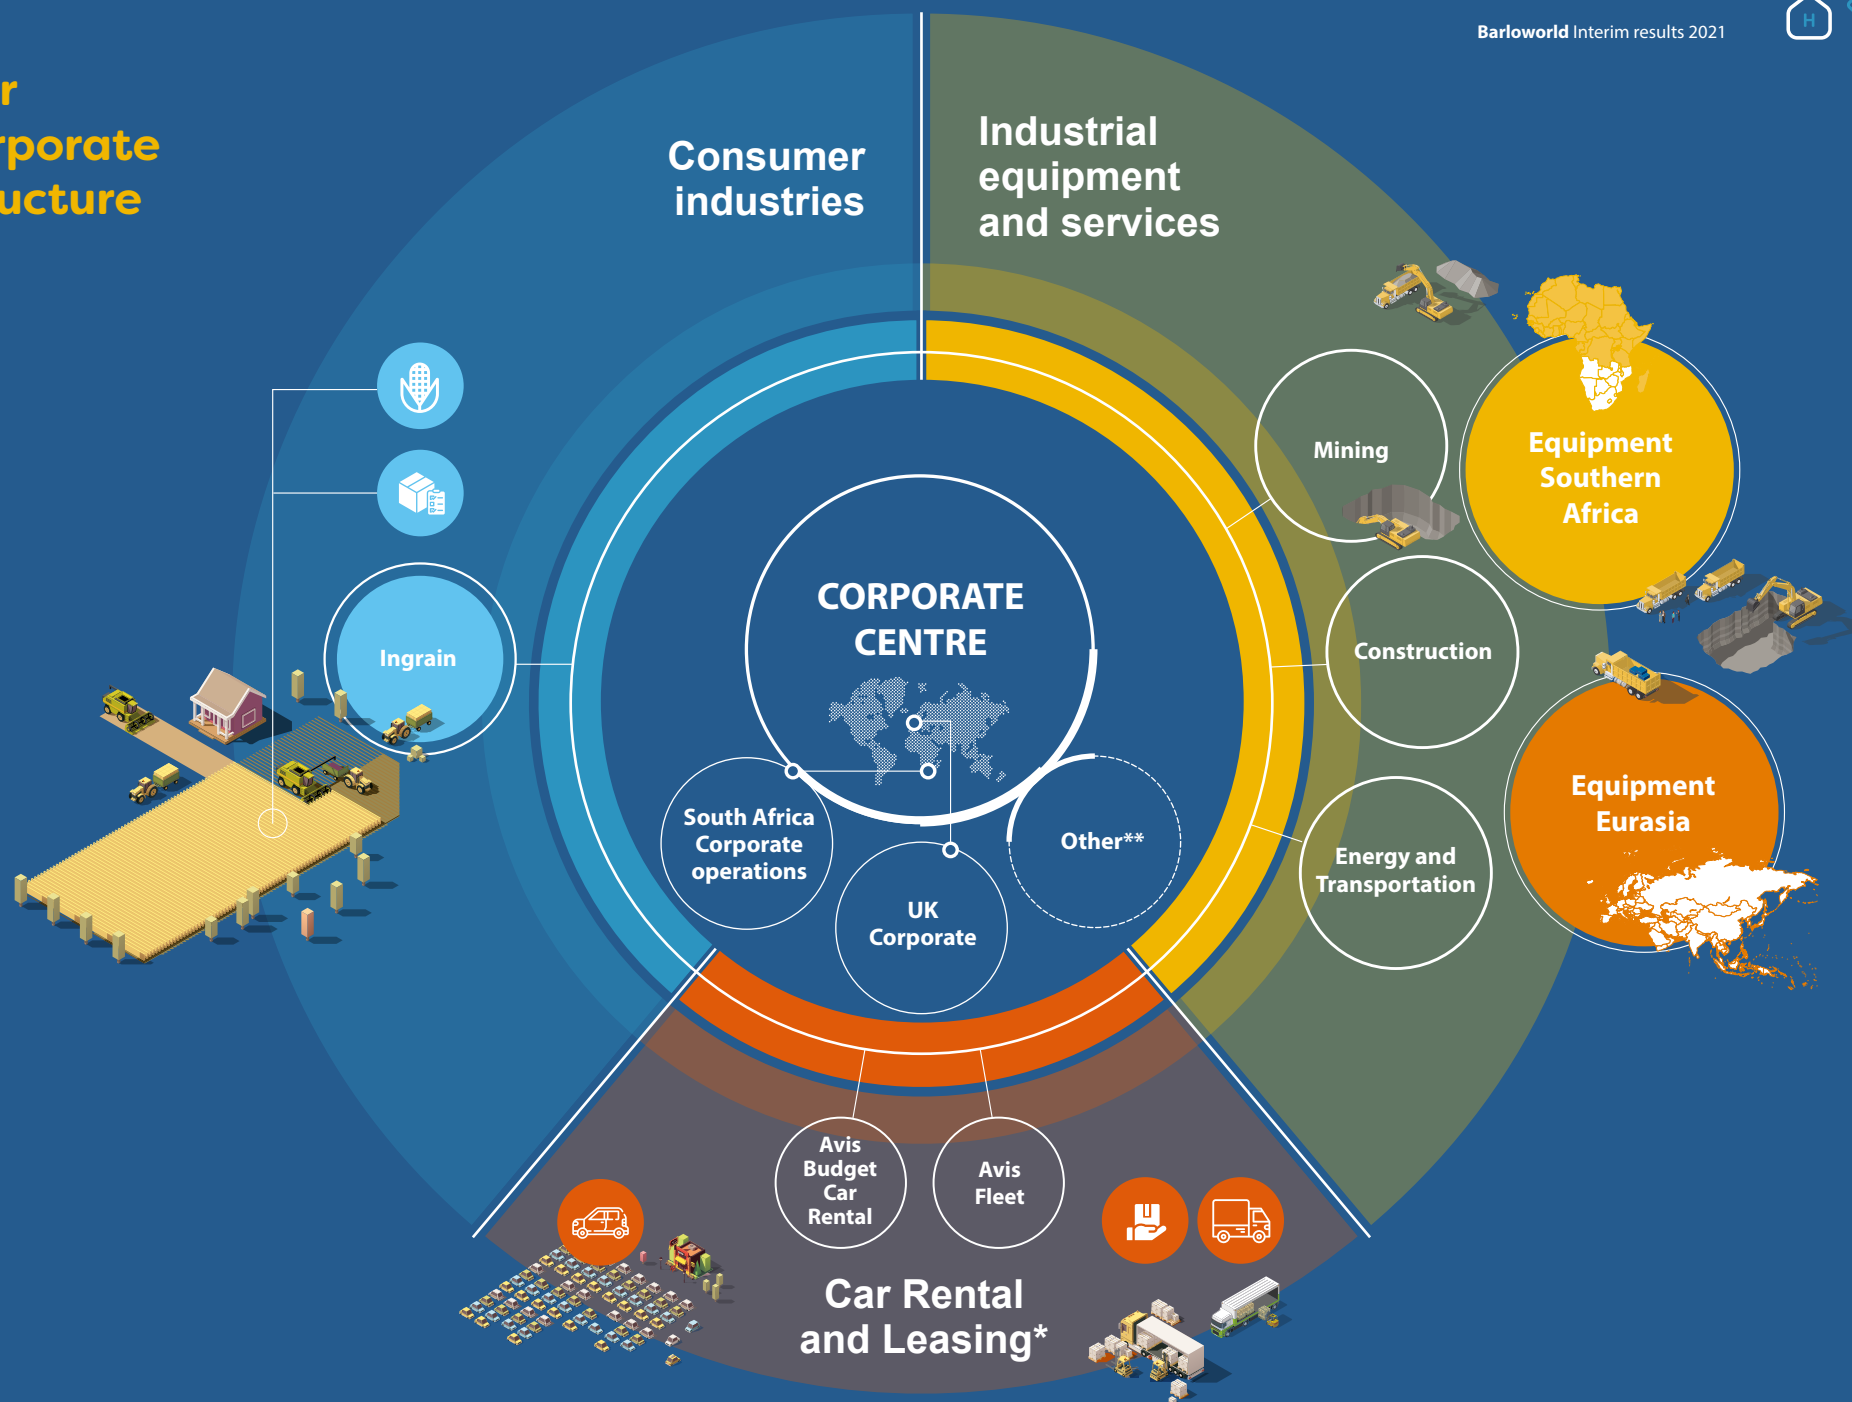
r
rporate
ucture

Barloworld Interim results 2021

H

Consumer industries

Industrial equipment and services

Ingrain

Mining

Equipment Southern Africa

Construction

Equipment Eurasia

Energy and Transportation

CORPORATE CENTRE

South Africa Corporate operations

UK Corporate

Other**

Avis Budget Car Rental

Avis Fleet

Car Rental and Leasing*